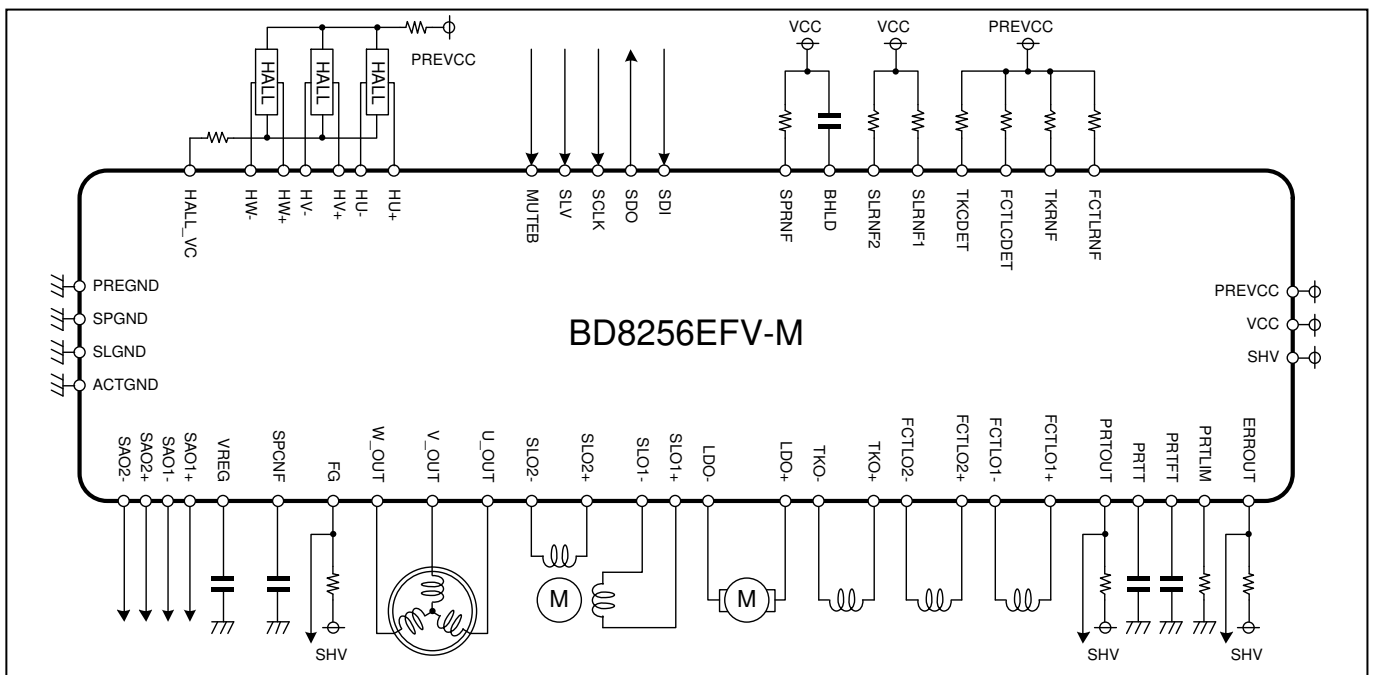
PREVCC
HALL
HALL
HALL
HALL_VC
HW-
HW+
HV-
HV+
HU-
HU+
MUTEB
SLV
SCLK
SDO
SDI
VCC
VCC
PREVCC
SPRNF
BHLD
SLRNF2
SLRNF1
TKCDET
FCTLCDET
TKRNF
FCTLRNF
PREGND
SPGND
SLGND
ACTGND
BD8256EFV-M
PREVCC
VCC
SHV
SAO2-
SAO2+
SAO1-
SAO1+
VREG
SPCNF
FG
W_OUT
V_OUT
U_OUT
SLO2-
SLO2+
SLO1-
SLO1+
LDO-
LDO+
TKO-
TKO+
FCTLO2-
FCTLO2+
FCTLO1-
FCTLO1+
PRTOUT
PRTT
PRTFT
PRTLIM
ERROUT
SHV
M
M
SHV
SHV